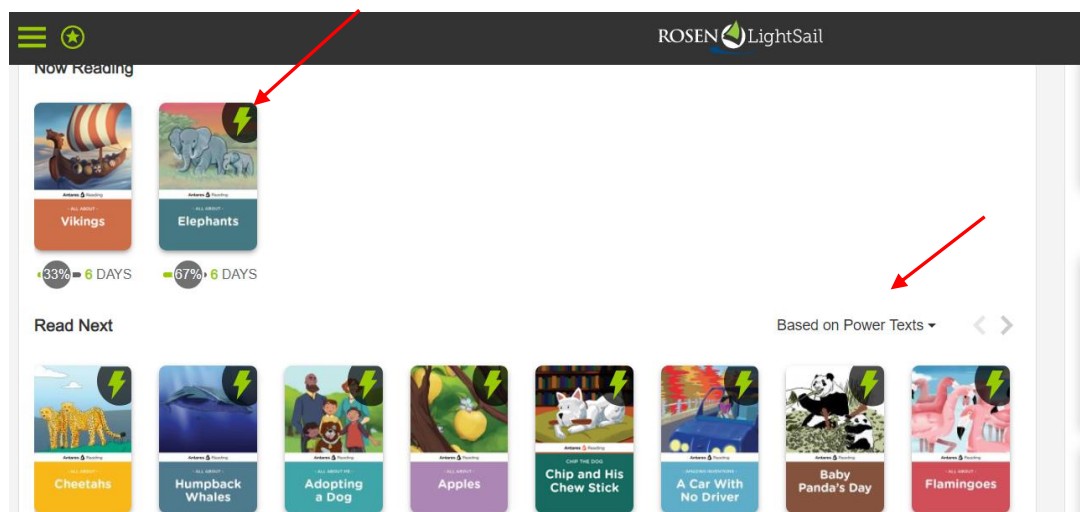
ROSEN LightSail

Now Reading

Antares Reading
ALL ABOUT
Vikings

Antares Reading
ALL ABOUT
Elephants

33% 6 DAYS

67% 6 DAYS

Read Next

Based on Power Texts

Antares Reading
ALL ABOUT
Cheetahs

Antares Reading
ALL ABOUT
Humpback Whales

Antares Reading
ALL ABOUT ME
Adopting a Dog

Antares Reading
ALL ABOUT
Apples

Antares Reading
CHIP THE DOG
Chip and His Chew Stick

Antares Reading
AMAZING INVENTIONS
A Car With No Driver

Antares Reading
Baby Panda's Day

Antares Reading
ALL ABOUT
Flamingoes